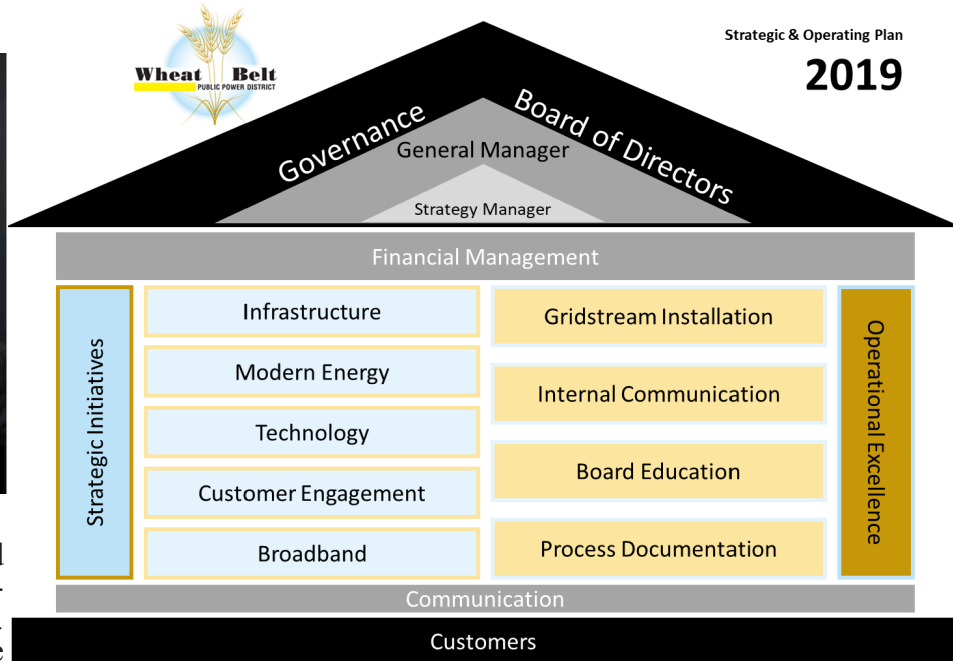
Wheat Belt
PUBLIC POWER DISTRICT

Strategic & Operating Plan
2019

Governance
Board of Directors
General Manager
Strategy Manager

Financial Management

Strategic Initiatives

Infrastructure
Modern Energy
Technology
Customer Engagement
Broadband

Gridstream Installation
Internal Communication
Board Education
Process Documentation

Operational Excellence

Communication

Customers